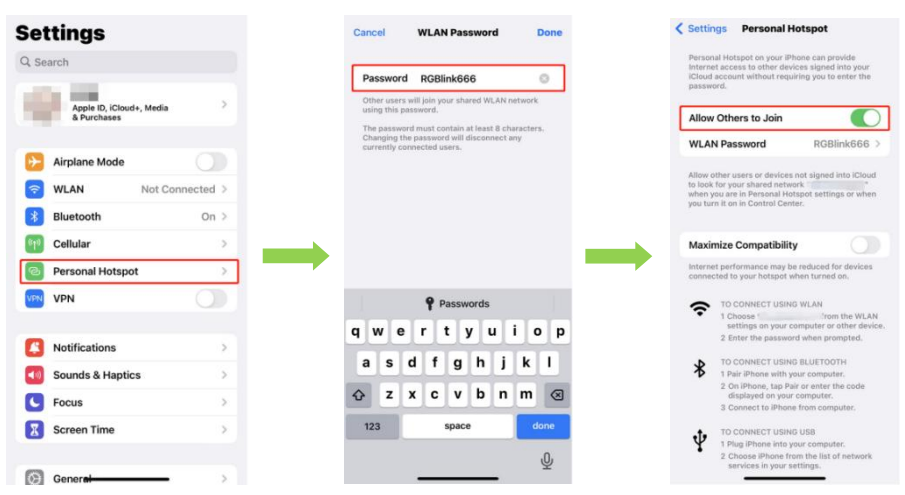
Settings

Search

Apple ID, iCloud+, Media & Purchases

Airplane Mode

WLAN Not Connected

Bluetooth On

Cellular

Personal Hotspot

VPN

Notifications

Sounds & Haptics

Focus

Screen Time

General

Cancel WLAN Password Done

Password RGBlink666

Other users will join your shared WLAN network using this password.

The password must contain at least 8 characters. Changing the password will disconnect any currently connected users.

Passwords

q w e r t y u i o p

a s d f g h j k l

z x c v b n m

123 space done

Settings Personal Hotspot

Personal Hotspot on your iPhone can provide Internet access to other devices signed into your iCloud account without requiring you to enter the password.

Allow Others to Join

WLAN Password RGBlink666

Allow other users or devices not signed into iCloud to look for your shared network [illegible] when you are in Personal Hotspot settings or when you turn it on in Control Center.

Maximize Compatibility

Internet performance may be reduced for devices connected to your hotspot when turned on.

TO CONNECT USING WLAN
1 Choose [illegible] from the WLAN settings on your computer or other device.
2 Enter the password when prompted.

TO CONNECT USING BLUETOOTH
1 Pair iPhone with your computer.
2 On iPhone, tap Pair or enter the code displayed on your computer.
3 Connect to iPhone from computer.

TO CONNECT USING USB
1 Plug iPhone into your computer.
2 Choose iPhone from the list of network services in your settings.